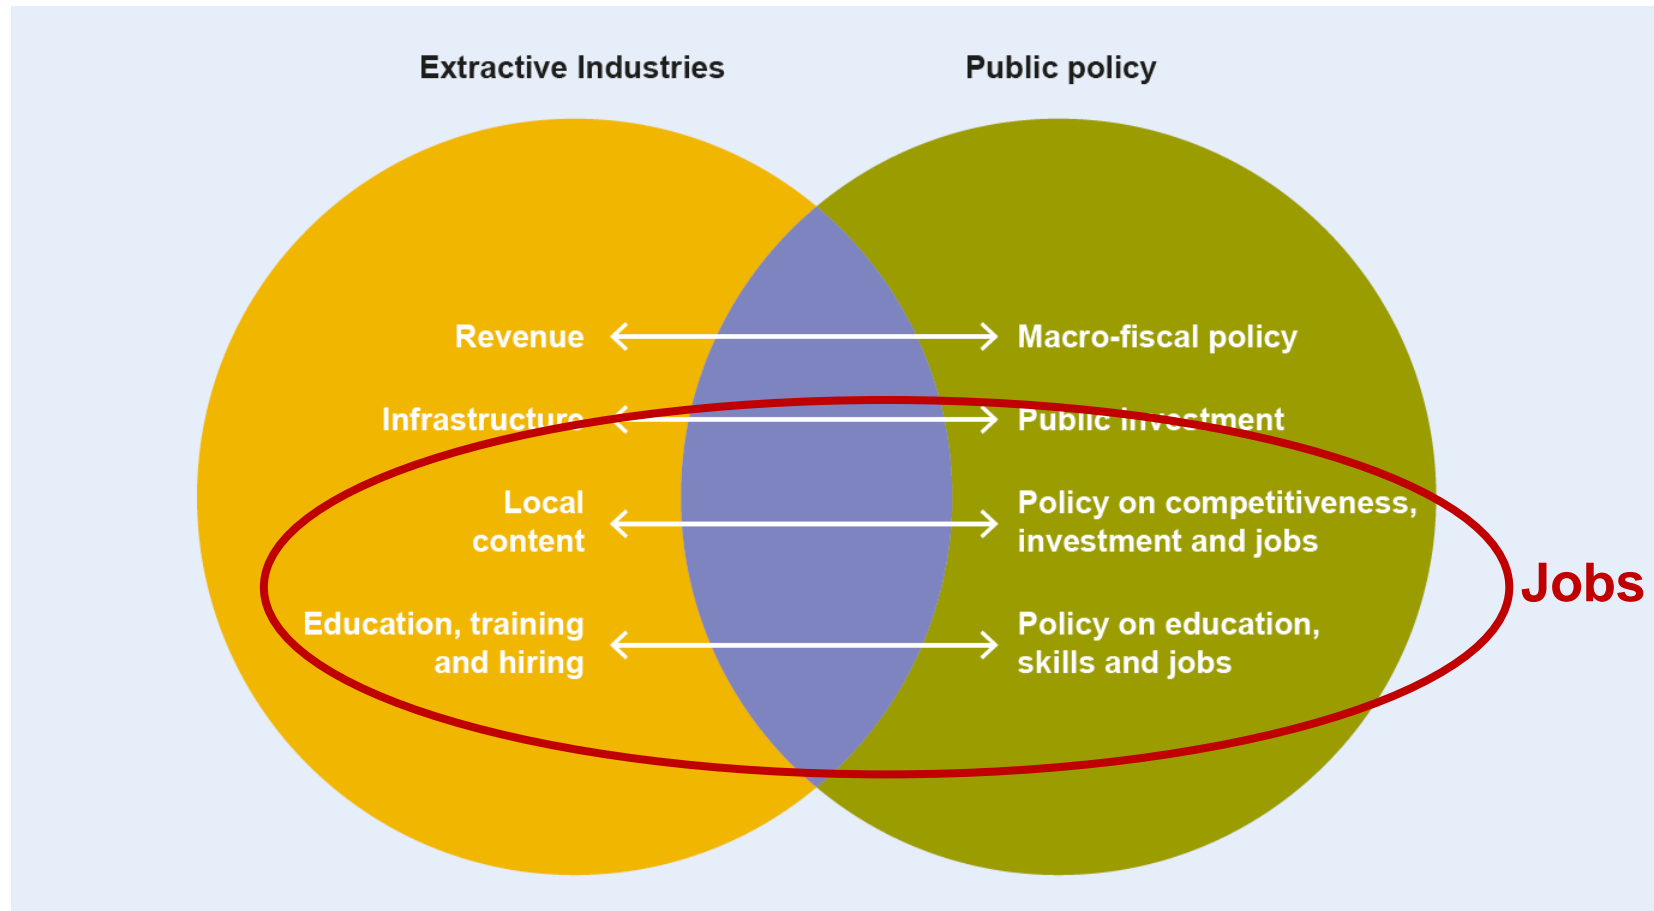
Extractive Industries

Public policy

Revenue

Macro-fiscal policy

Infrastructure

Public investment

Local content

Policy on competitiveness, investment and jobs

Education, training and hiring

Policy on education, skills and jobs

Jobs